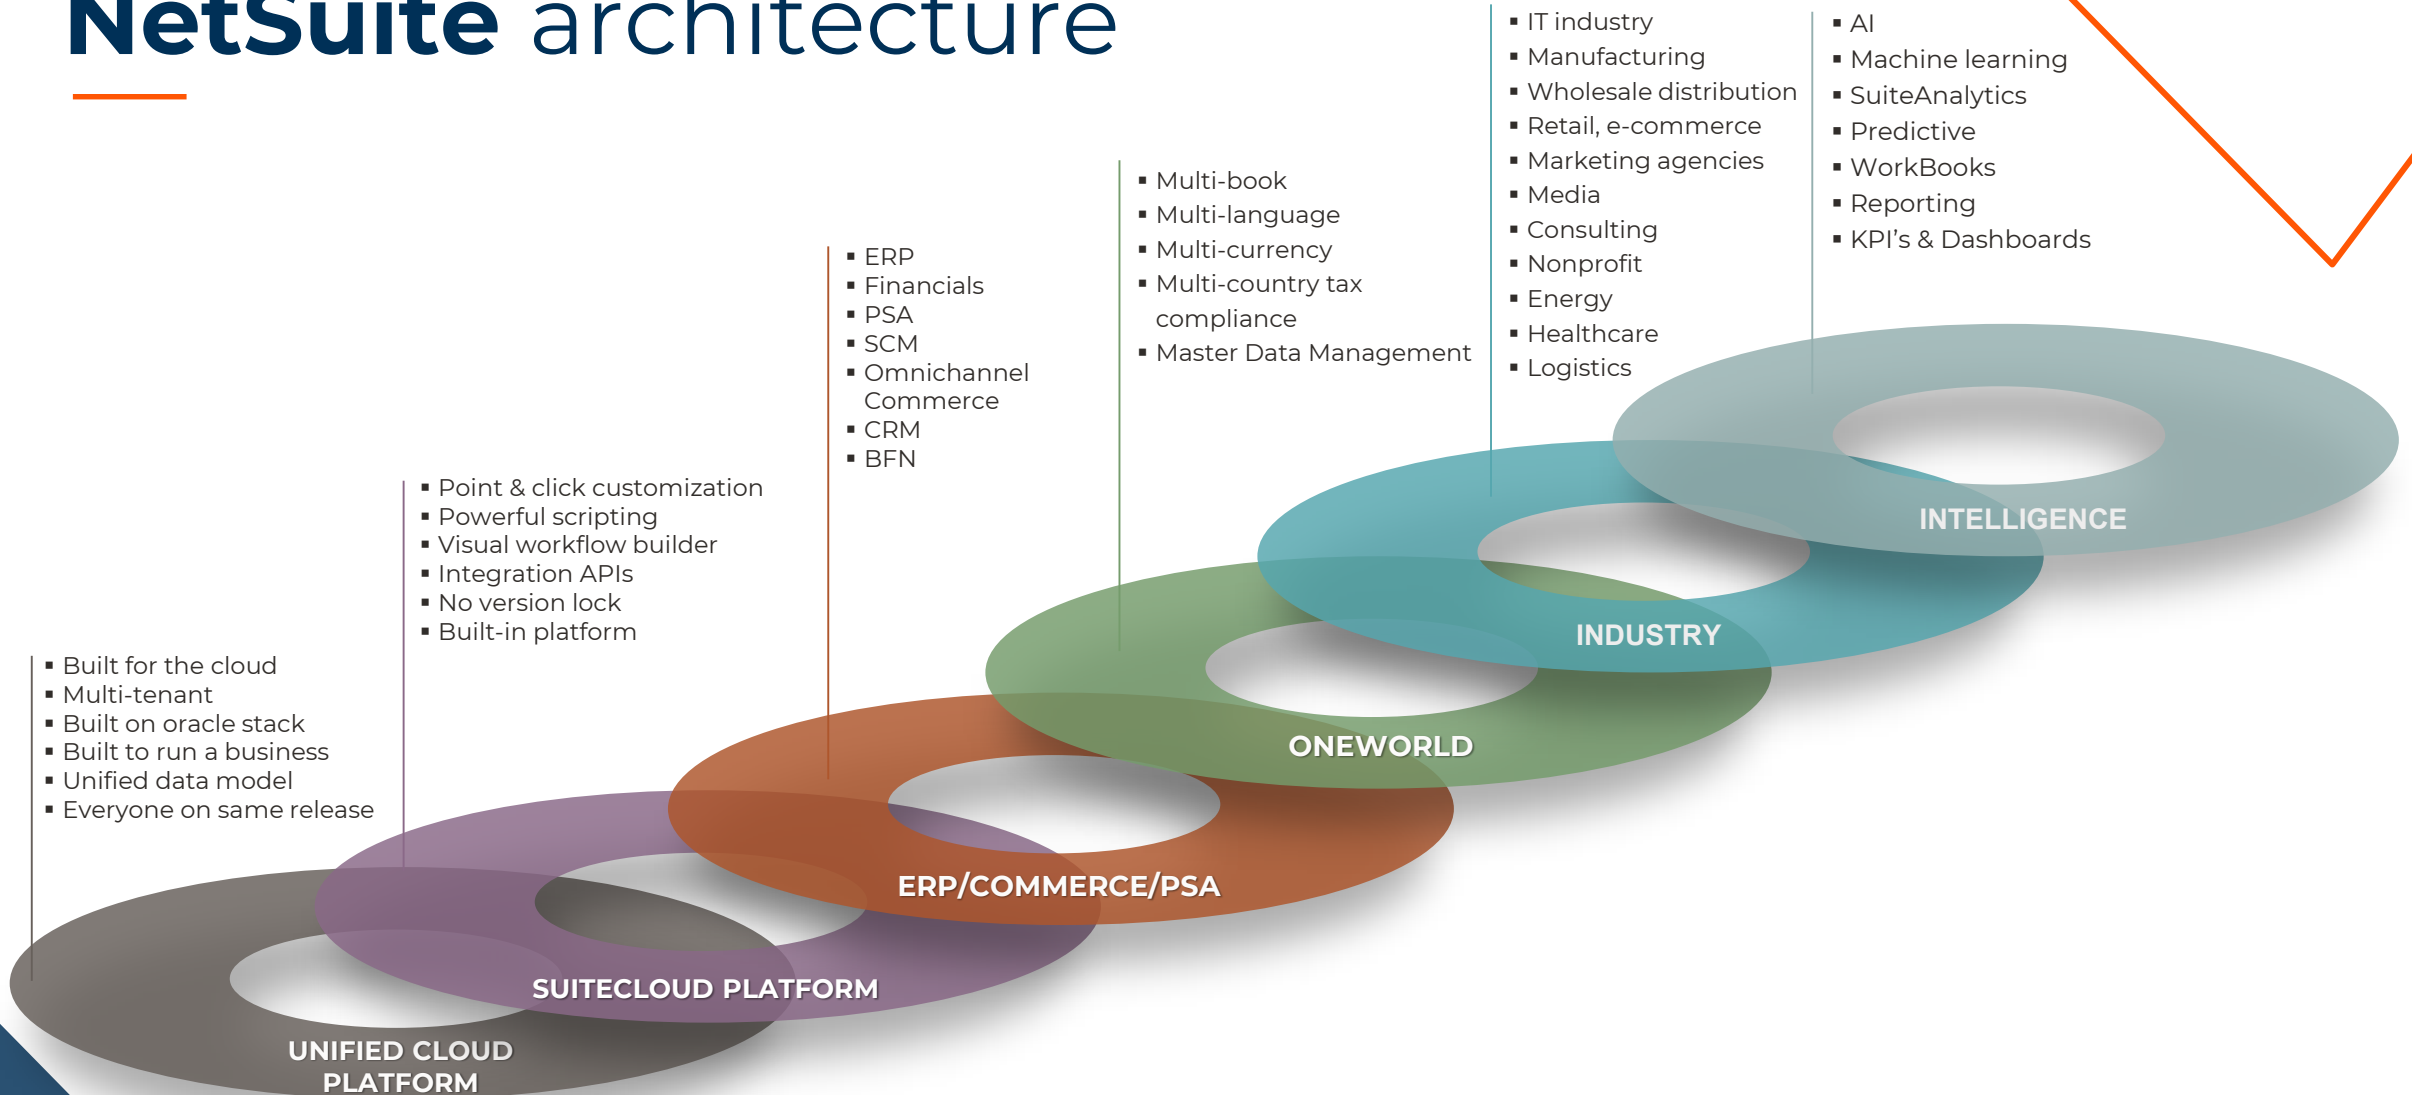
NetSuite architecture

- Built for the cloud
- Multi-tenant
- Built on oracle stack
- Built to run a business
- Unified data model
- Everyone on same release

- Point & click customization
- Powerful scripting
- Visual workflow builder
- Integration APIs
- No version lock
- Built-in platform

- ERP
- Financials
- PSA
- SCM
- Omnichannel Commerce
- CRM
- BFN

- Multi-book
- Multi-language
- Multi-currency
- Multi-country tax compliance
- Master Data Management

- IT industry
- Manufacturing
- Wholesale distribution
- Retail, e-commerce
- Marketing agencies
- Media
- Consulting
- Nonprofit
- Energy
- Healthcare
- Logistics

- AI
- Machine learning
- SuiteAnalytics
- Predictive
- WorkBooks
- Reporting
- KPI's & Dashboards

INTELLIGENCE
INDUSTRY
ONEWORLD
ERP/COMMERCE/PSA
SUITECLOUD PLATFORM
UNIFIED CLOUD PLATFORM